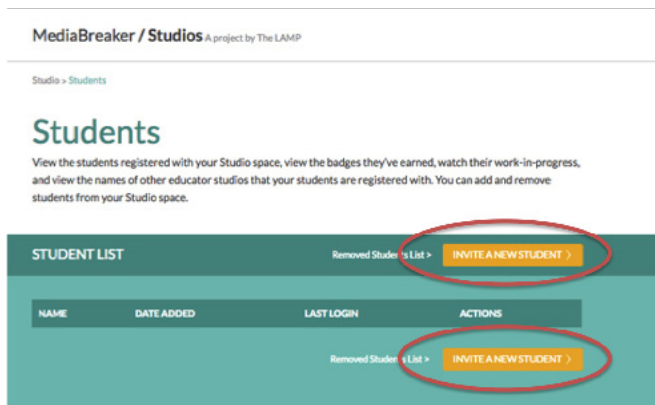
MediaBreaker / Studios A project by The LAMP

Studio > Students

Students

View the students registered with your Studio space, view the badges they've earned, watch their work-in-progress, and view the names of other educator studios that your students are registered with. You can add and remove students from your Studio space.

STUDENT LIST

Removed Students List >

INVITE A NEW STUDENT >

| NAME | DATE ADDED | LAST LOGIN | ACTIONS |
|---|---|---|---|

Removed Students List >

INVITE A NEW STUDENT >